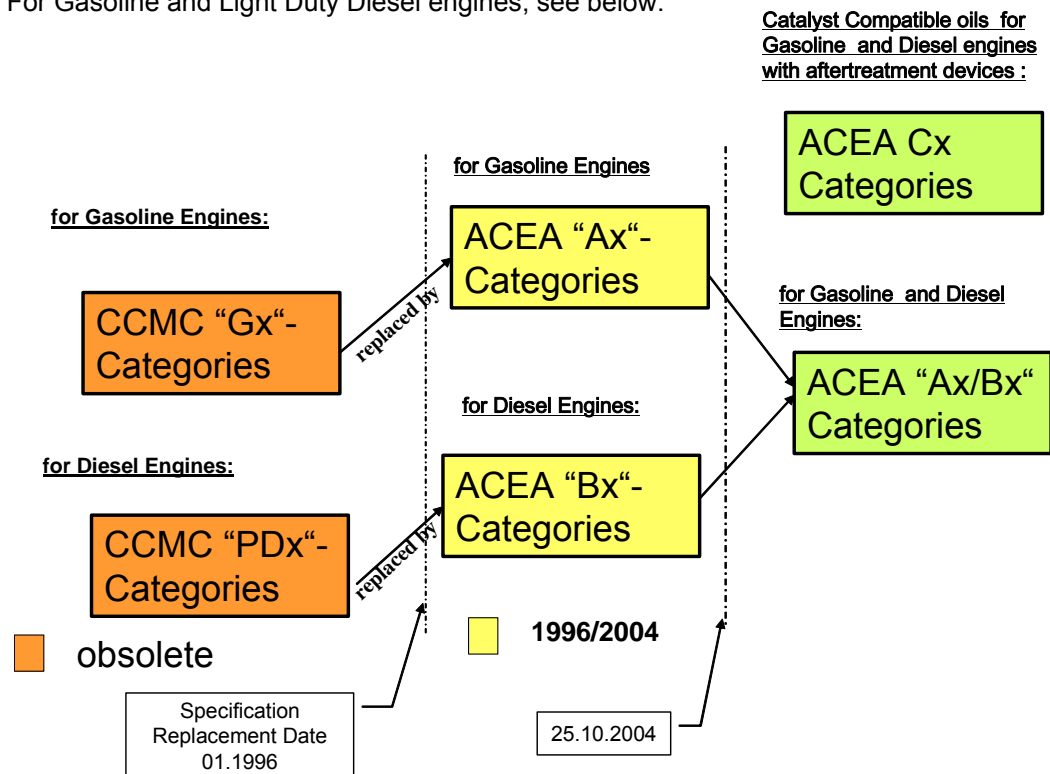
For Gasoline and Light Duty Diesel engines, see below.

Catalyst Compatible oils for Gasoline and Diesel engines with aftertreatment devices :

ACEA Cx Categories

for Gasoline Engines

for Gasoline Engines:

ACEA “Ax“-Categories

CCMC “Gx“-Categories

replaced by

for Gasoline and Diesel Engines:

ACEA “Ax/Bx“ Categories

for Diesel Engines:

for Diesel Engines:

ACEA “Bx“-Categories

CCMC “PDx“-Categories

replaced by

obsolete

1996/2004

Specification Replacement Date 01.1996

25.10.2004